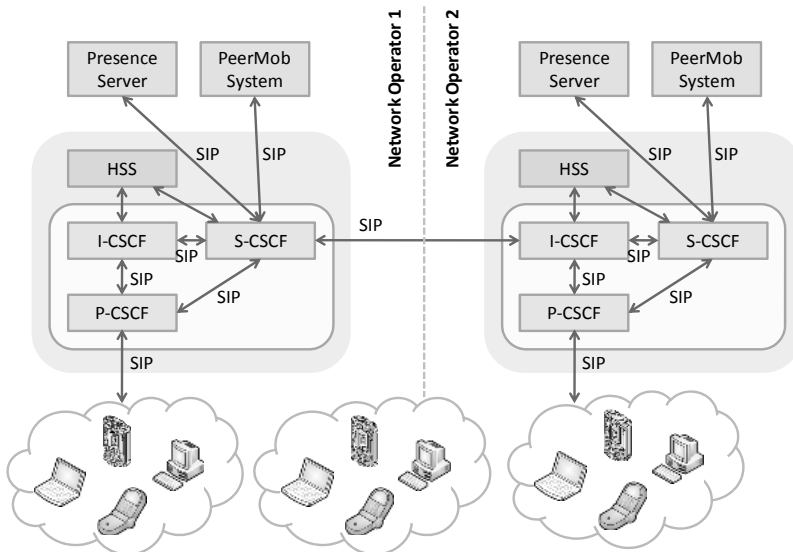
Network Operator 1

Network Operator 2

Presence Server

PeerMob System

SIP

SIP

HSS

I-CSCF

S-CSCF

SIP

SIP

SIP

P-CSCF

SIP

SIP

Presence Server

PeerMob System

SIP

SIP

HSS

I-CSCF

S-CSCF

SIP

SIP

SIP

P-CSCF

SIP